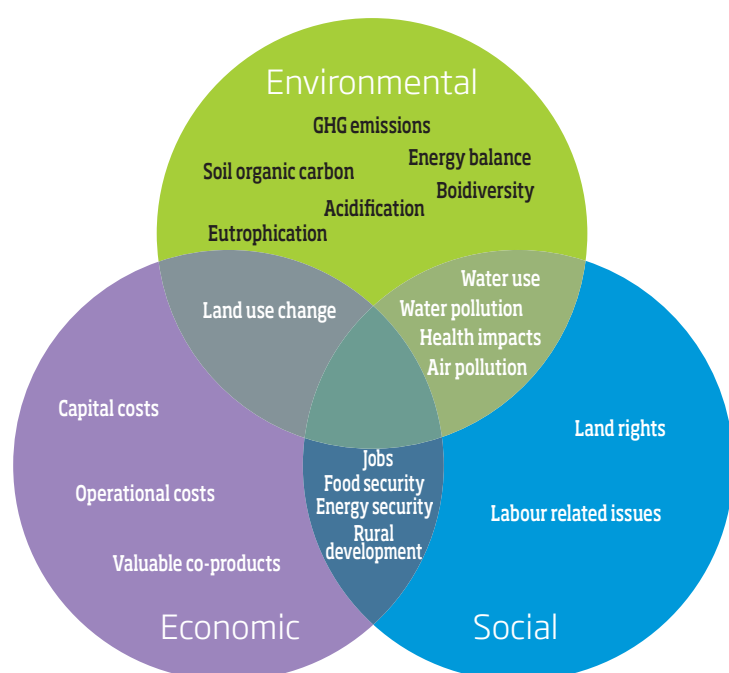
Environmental

GHG emissions
Soil organic carbon
Energy balance
Boidiversity
Acidification
Eutrophication

Land use change

Water use
Water pollution
Health impacts
Air pollution

Capital costs

Operational costs

Valuable co-products

Jobs
Food security
Energy security
Rural development

Land rights

Labour related issues

Economic

Social